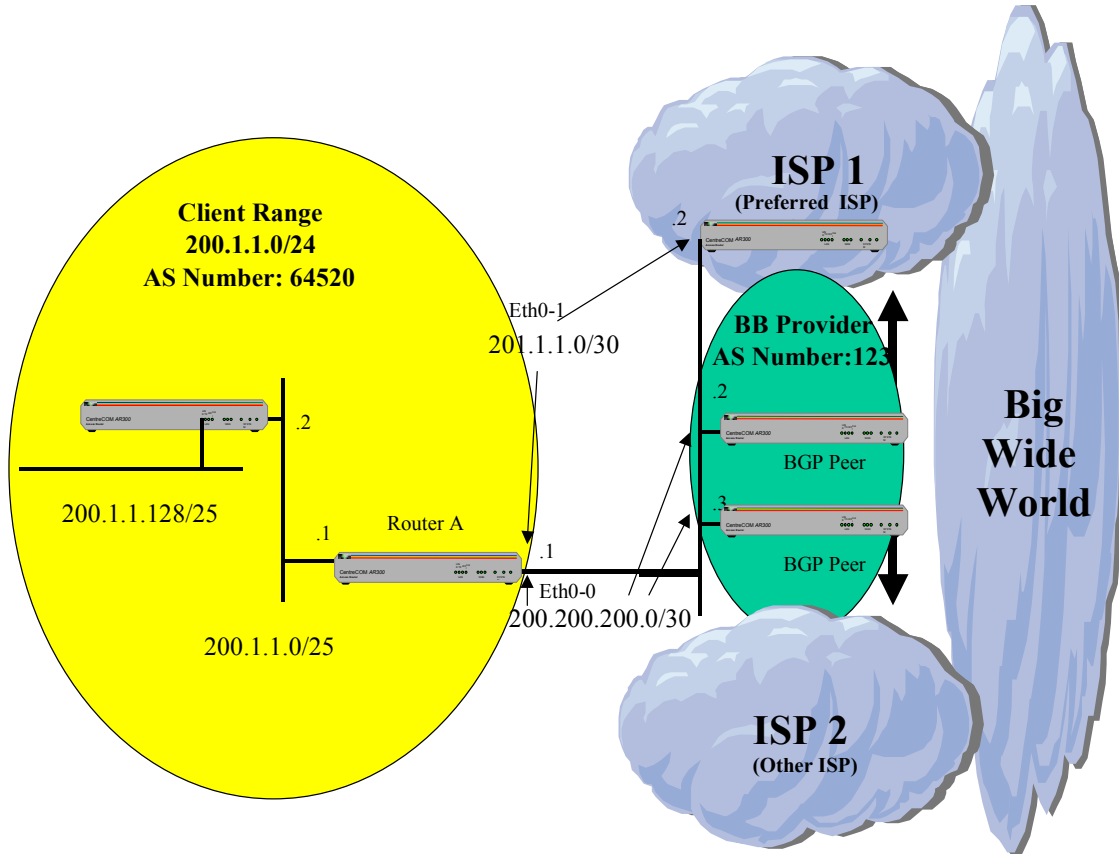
ISP 1
(Preferred ISP)

Client Range
200.1.1.0/24
AS Number: 64520

.2

Eth0-1
201.1.1.0/30

BB Provider
AS Number:123

.2

.2

Big
Wide
World

BGP Peer

200.1.1.128/25

.3

.1

Router A

.1

BGP Peer

Eth0-0
200.200.200.0/30

200.1.1.0/25

ISP 2
(Other ISP)